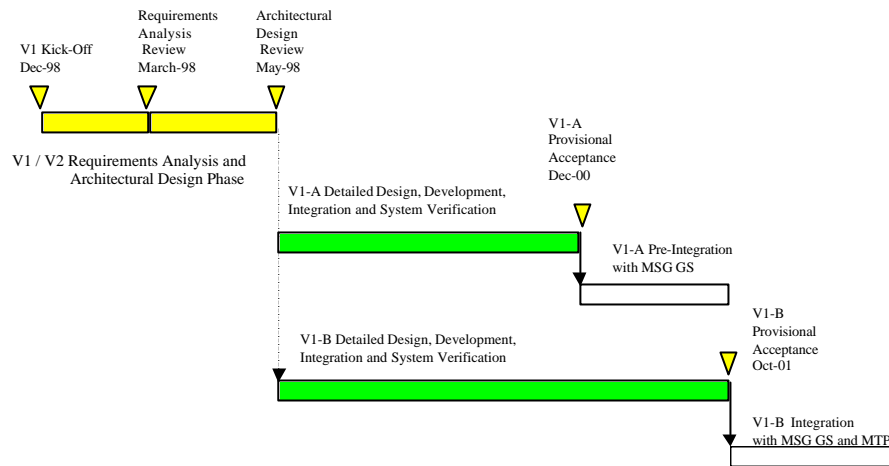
V1 Kick-Off
Dec-98

Requirements
Analysis
Review
March-98

Architectural
Design
Review
May-98

V1 / V2 Requirements Analysis and Architectural Design Phase

V1-A Detailed Design, Development, Integration and System Verification

V1-A
Provisional
Acceptance
Dec-00

V1-A Pre-Integration with MSG GS

V1-B Detailed Design, Development, Integration and System Verification

V1-B
Provisional
Acceptance
Oct-01

V1-B Integration with MSG GS and MTP